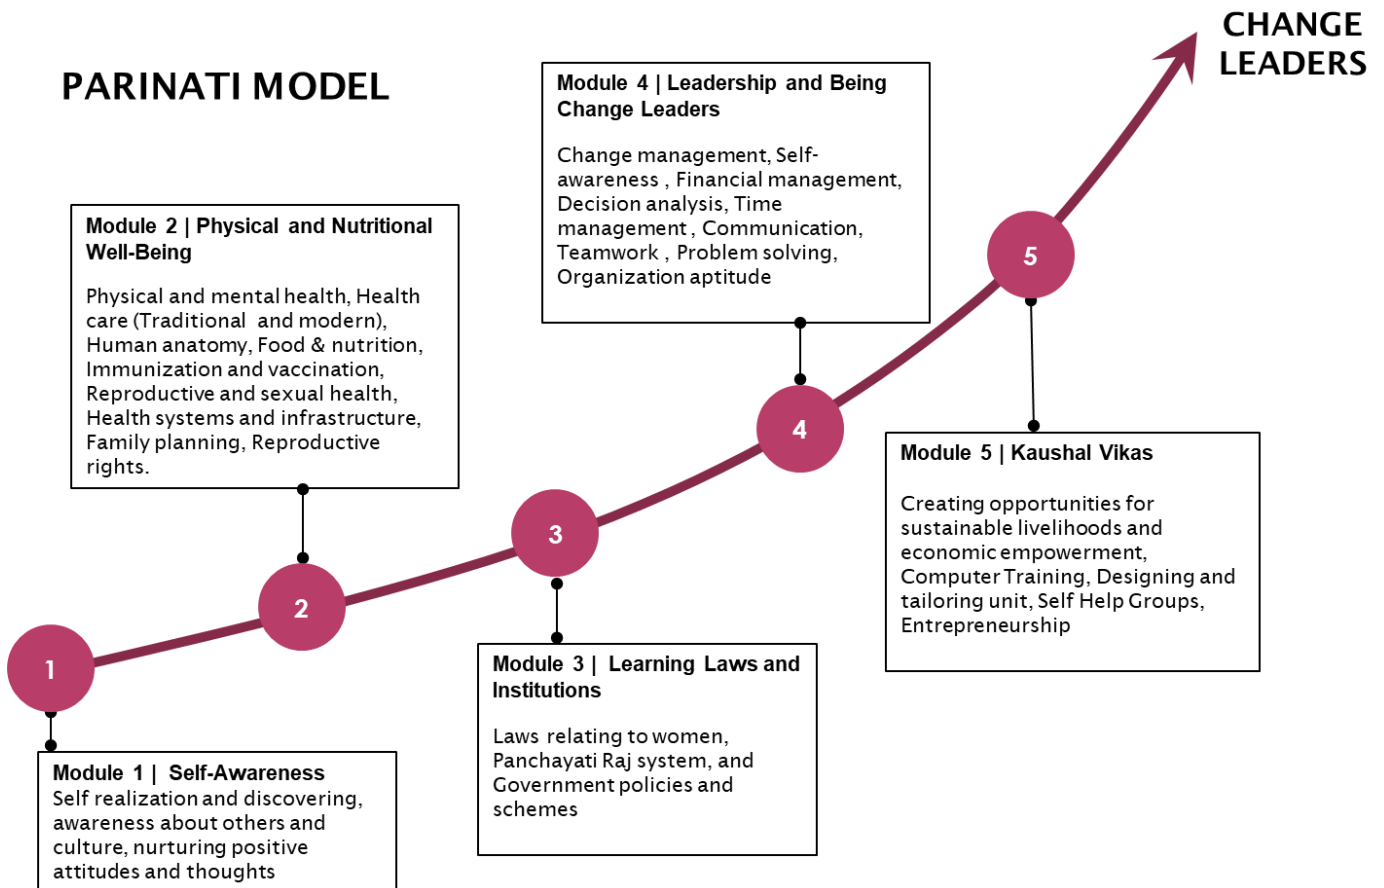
PARINATI MODEL

CHANGE LEADERS

Module 4 | Leadership and Being Change Leaders

Change management, Self-awareness , Financial management, Decision analysis, Time management , Communication, Teamwork , Problem solving, Organization aptitude

Module 2 | Physical and Nutritional Well-Being

Physical and mental health, Health care (Traditional and modern), Human anatomy, Food & nutrition, Immunization and vaccination, Reproductive and sexual health, Health systems and infrastructure, Family planning, Reproductive rights.

5

4

3

2

1

Module 5 | Kaushal Vikas

Creating opportunities for sustainable livelihoods and economic empowerment, Computer Training, Designing and tailoring unit, Self Help Groups, Entrepreneurship

Module 3 | Learning Laws and Institutions

Laws relating to women, Panchayati Raj system, and Government policies and schemes

Module 1 | Self-Awareness
Self realization and discovering, awareness about others and culture, nurturing positive attitudes and thoughts